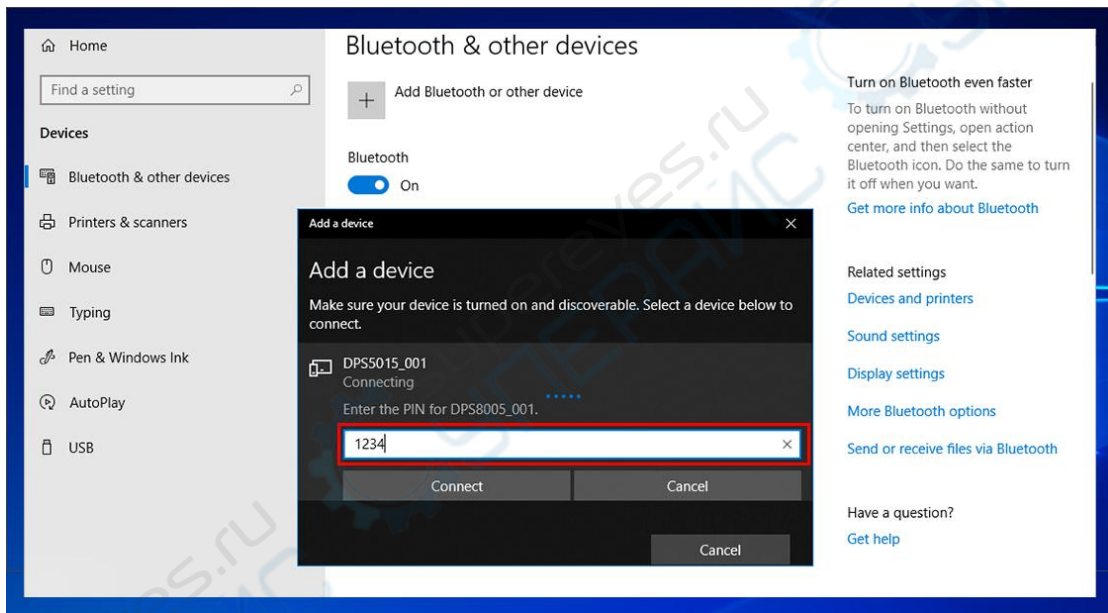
Home

Find a setting

Devices

Bluetooth & other devices

Printers & scanners

Mouse

Typing

Pen & Windows Ink

AutoPlay

USB

Bluetooth & other devices

Add Bluetooth or other device

Bluetooth

On

Add a device

Add a device

Make sure your device is turned on and discoverable. Select a device below to connect.

DPS5015_001
Connecting

Enter the PIN for DPS8005_001.

1234

Connect

Cancel

Cancel

Turn on Bluetooth even faster

To turn on Bluetooth without opening Settings, open action center, and then select the Bluetooth icon. Do the same to turn it off when you want.

Get more info about Bluetooth

Related settings

Devices and printers

Sound settings

Display settings

More Bluetooth options

Send or receive files via Bluetooth

Have a question?

Get help